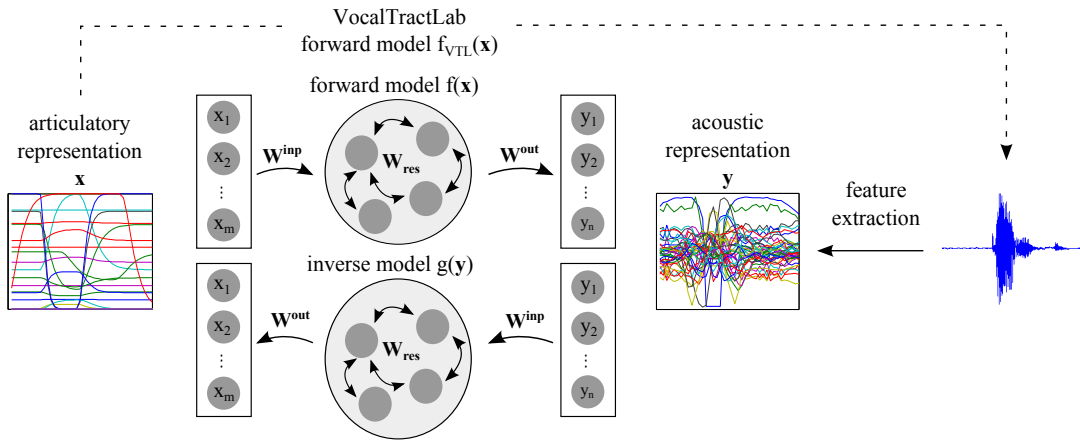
VocalTractLab
forward model $f_{VTL}(\mathbf{x})$

articulatory representation
$\mathbf{x}$

forward model $f(\mathbf{x})$

$x_1$
$x_2$
$\vdots$
$x_m$

$\mathbf{W^{inp}}$

$\mathbf{W_{res}}$

$\mathbf{W^{out}}$

$y_1$
$y_2$
$\vdots$
$y_n$

acoustic representation
$\mathbf{y}$

feature extraction

inverse model $g(\mathbf{y})$

$x_1$
$x_2$
$\vdots$
$x_m$

$\mathbf{W^{out}}$

$\mathbf{W_{res}}$

$\mathbf{W^{inp}}$

$y_1$
$y_2$
$\vdots$
$y_n$